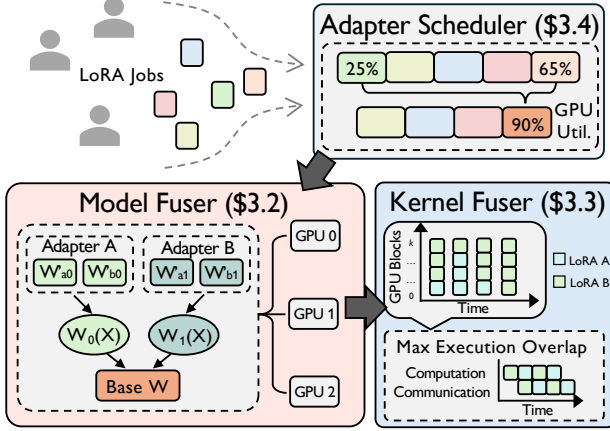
LoRA Jobs

Adapter Scheduler (\$3.4)

25%

65%

GPU Util.

90%

Model Fuser (\$3.2)

Adapter A

$W'_{a0}$ $W'_{b0}$

Adapter B

$W'_{a1}$ $W'_{b1}$

$W_0(X)$

$W_1(X)$

Base W

GPU 0

GPU 1

GPU 2

Kernel Fuser (\$3.3)

GPU Blocks

k

0

Time

LoRA A

LoRA B

Max Execution Overlap

Computation

Communication

Time